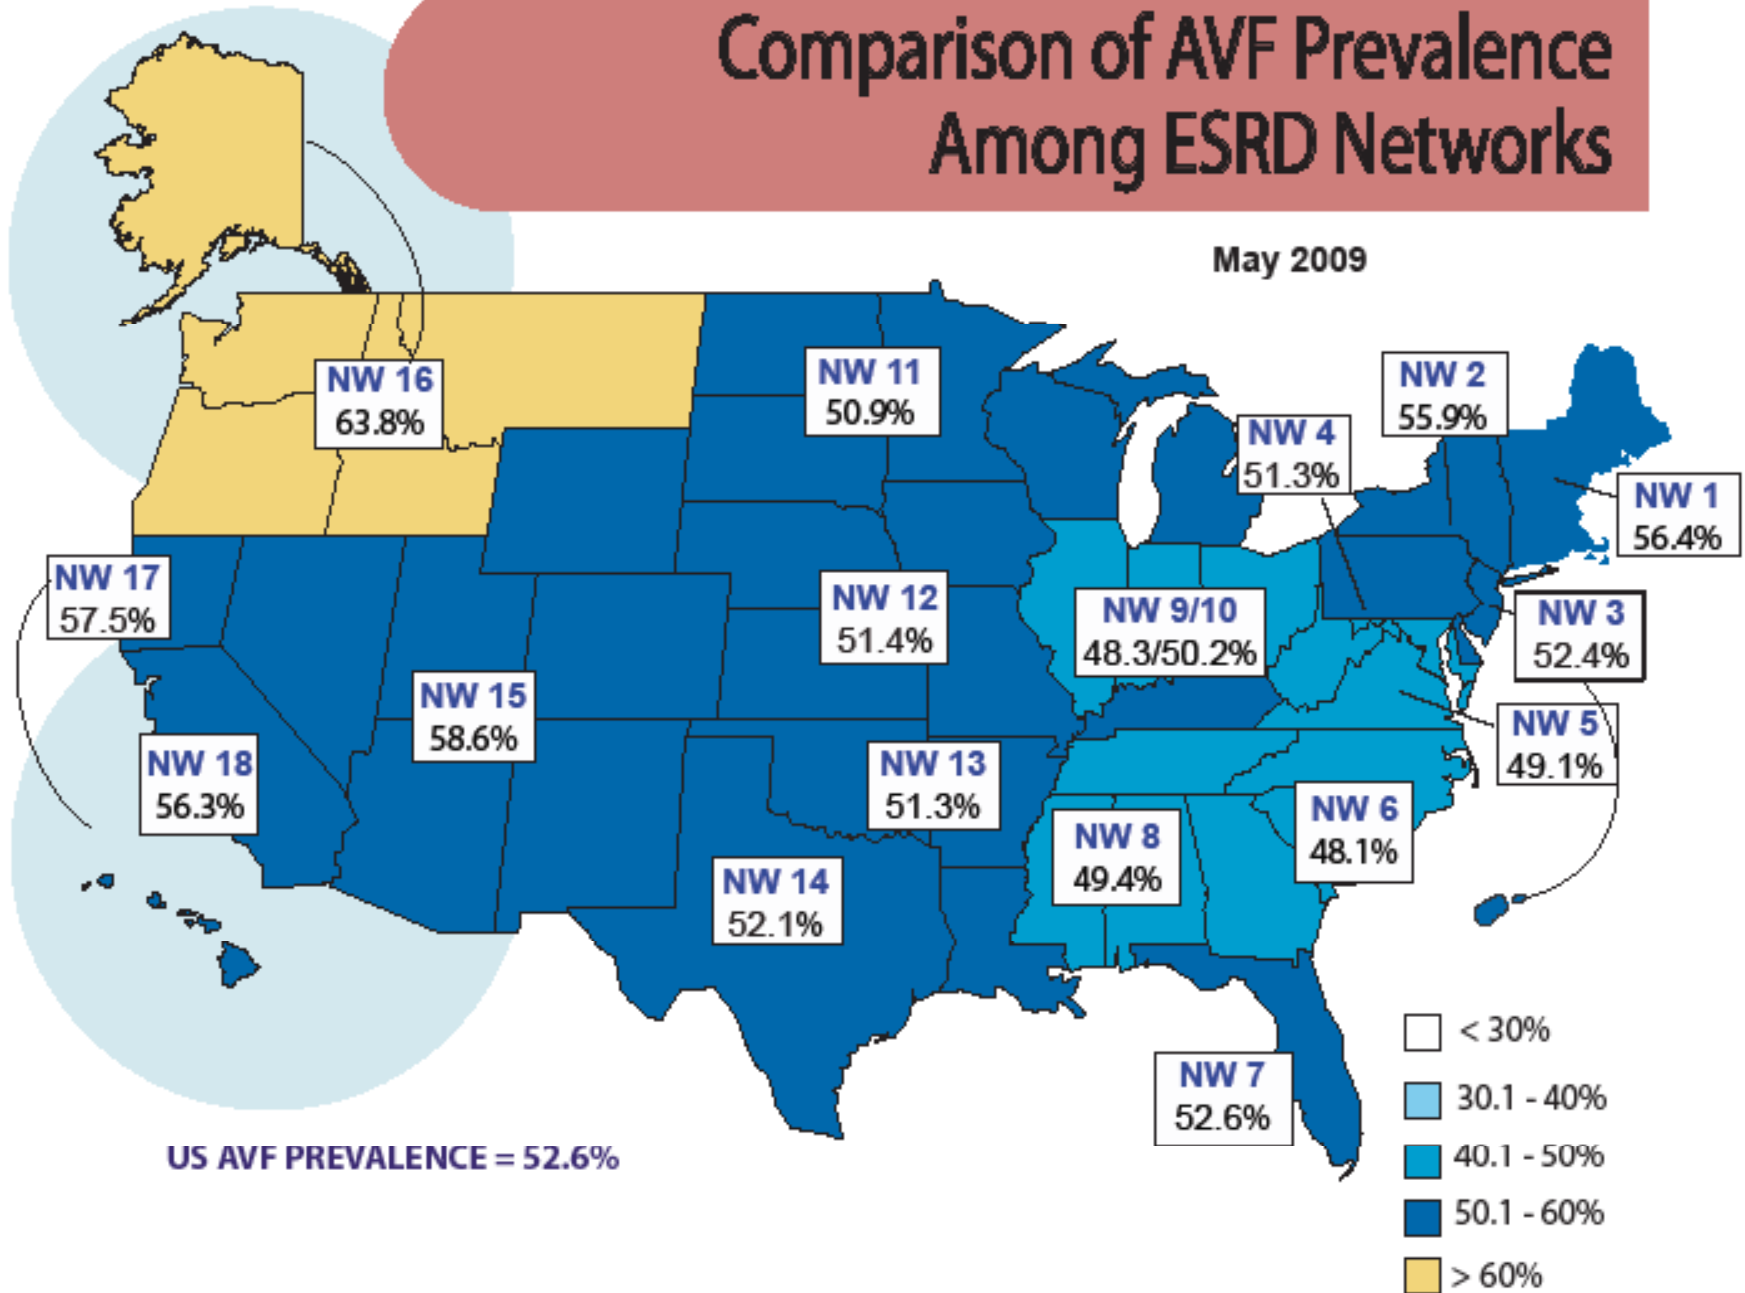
Comparison of AVF Prevalence Among ESRD Networks

May 2009

NW 16
63.8%

NW 11
50.9%

NW 2
55.9%

NW 4
51.3%

NW 1
56.4%

NW 17
57.5%

NW 12
51.4%

NW 9/10
48.3/50.2%

NW 3
52.4%

NW 15
58.6%

NW 5
49.1%

NW 18
56.3%

NW 13
51.3%

NW 6
48.1%

NW 8
49.4%

NW 14
52.1%

NW 7
52.6%

US AVF PREVALENCE = 52.6%

< 30%

30.1 - 40%

40.1 - 50%

50.1 - 60%

> 60%